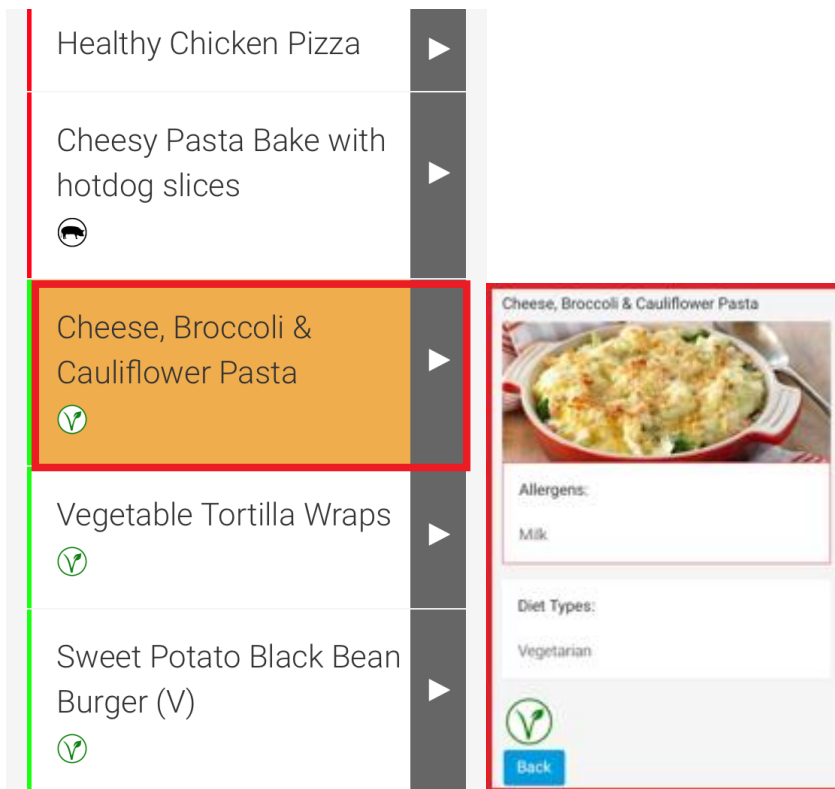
Healthy Chicken Pizza

Cheesy Pasta Bake with hotdog slices

Cheese, Broccoli & Cauliflower Pasta

Vegetable Tortilla Wraps

Sweet Potato Black Bean Burger (V)

Cheese, Broccoli & Cauliflower Pasta

Allergens:

Milk

Diet Types:

Vegetarian

Back